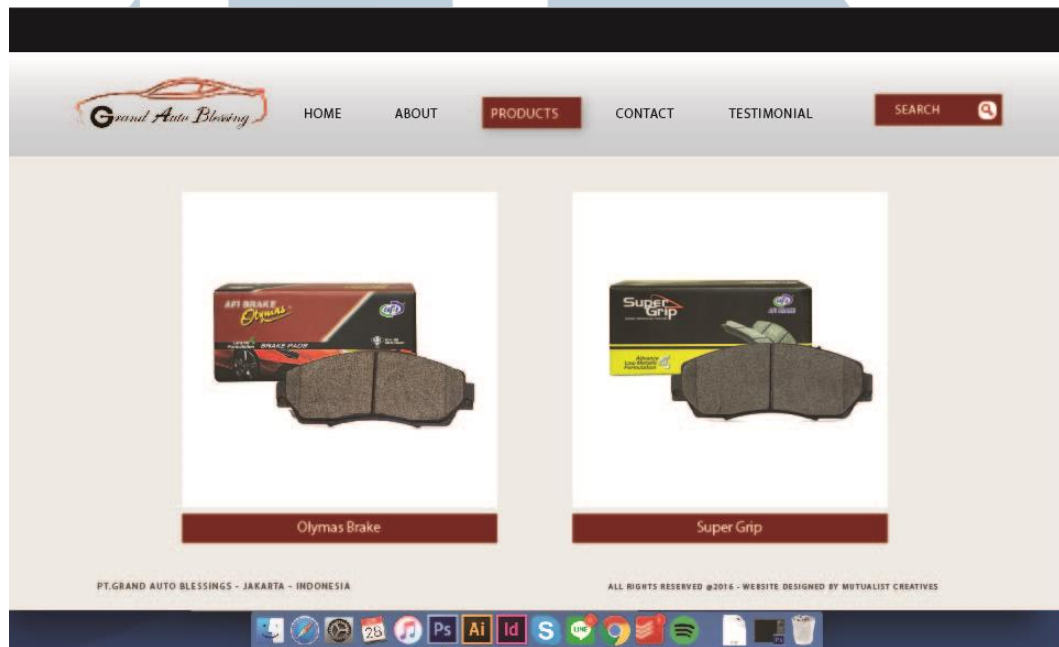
Grand Auto Blessing

HOME ABOUT PRODUCTS CONTACT TESTIMONIAL SEARCH

AFI BRAKE Olymas BRAKE PADS

Super Grip Advance Low Metallic Formulation

Olymas Brake

Super Grip

PT.GRAND AUTO BLESSINGS - JAKARTA - INDONESIA

ALL RIGHTS RESERVED @2016 - WEBSITE DESIGNED BY MUTUALIST CREATIVES

28 Ps Ai Id S